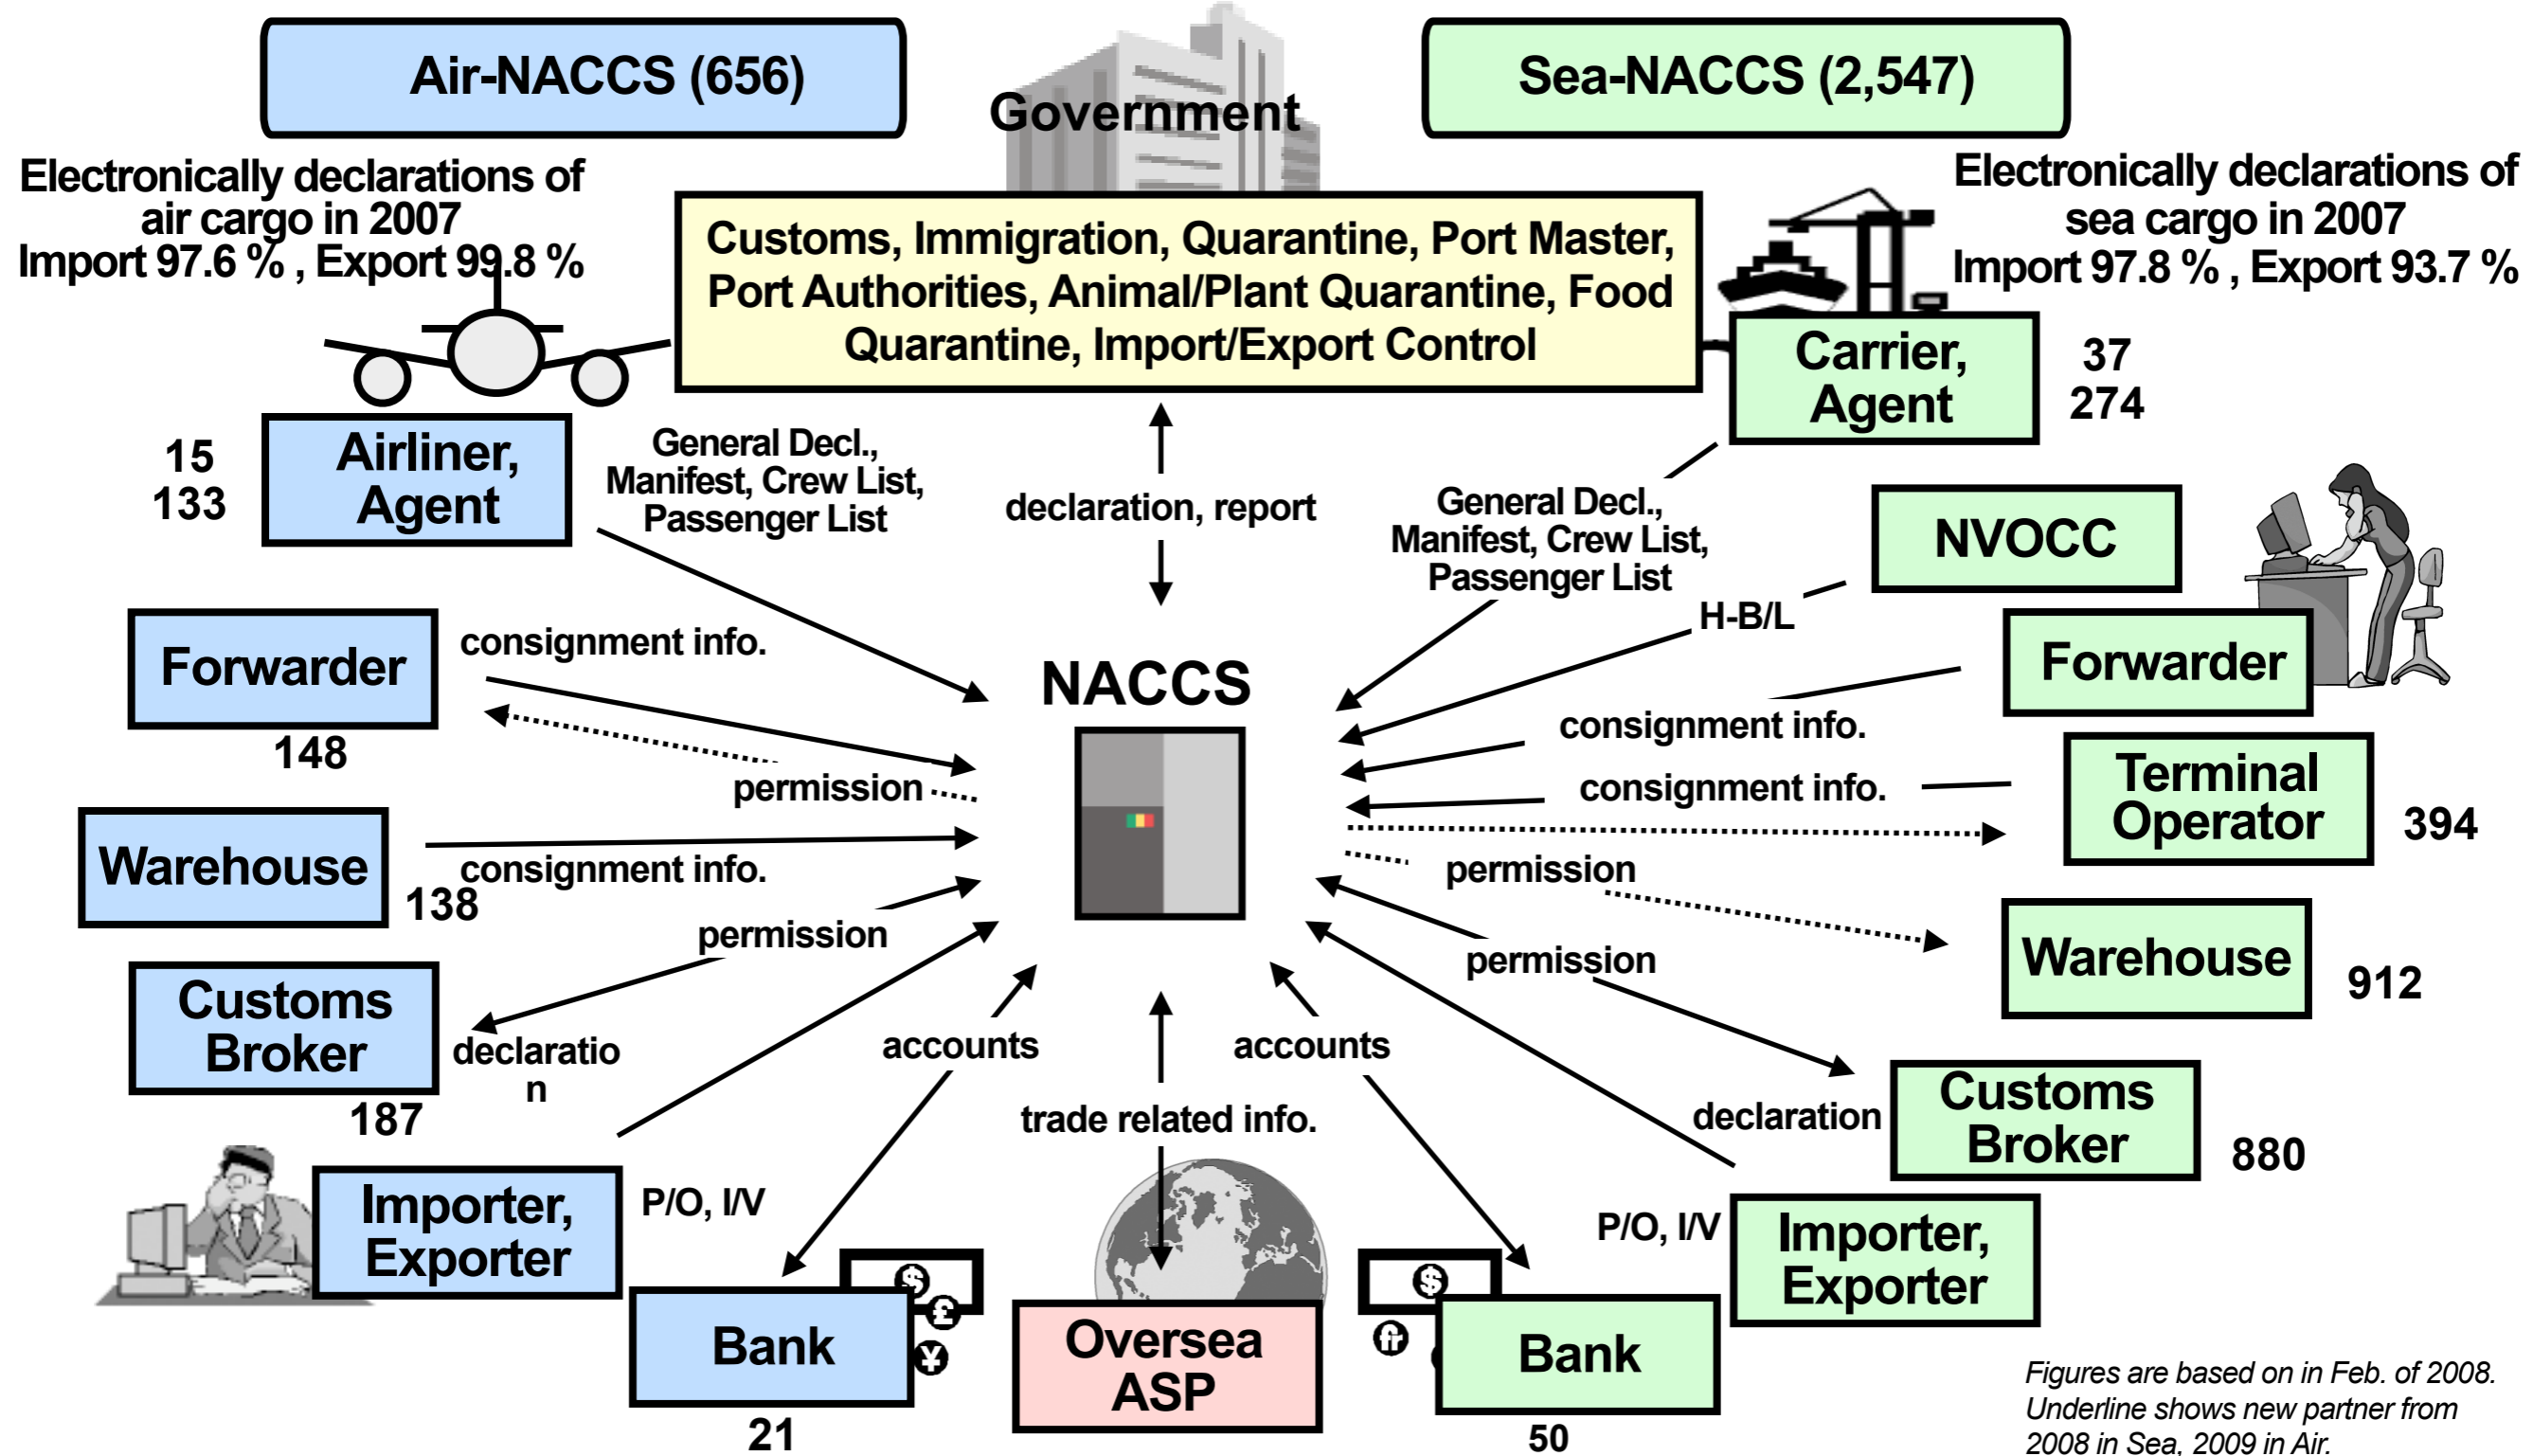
Air-NACCS (656)

Government

Sea-NACCS (2,547)

Electronically declarations of air cargo in 2007
Import 97.6 % , Export 99.8 %

Customs, Immigration, Quarantine, Port Master, Port Authorities, Animal/Plant Quarantine, Food Quarantine, Import/Export Control

Electronically declarations of sea cargo in 2007
Import 97.8 % , Export 93.7 %

Carrier, Agent
37
274

15
133
Airliner, Agent

General Decl., Manifest, Crew List, Passenger List

declaration, report

General Decl., Manifest, Crew List, Passenger List

NVOCC

H-B/L

Forwarder
148

consignment info.

permission

NACCS

Forwarder

consignment info.

consignment info.

Terminal Operator
394

Warehouse
138

consignment info.

permission

permission

Warehouse
912

permission

Customs Broker
187

declaration

accounts

accounts

trade related info.

declaration

Customs Broker
880

Importer, Exporter

P/O, I/V

P/O, I/V

Importer, Exporter

Bank
21

Oversea ASP

Bank
50

Figures are based on in Feb. of 2008.
Underline shows new partner from 2008 in Sea, 2009 in Air.